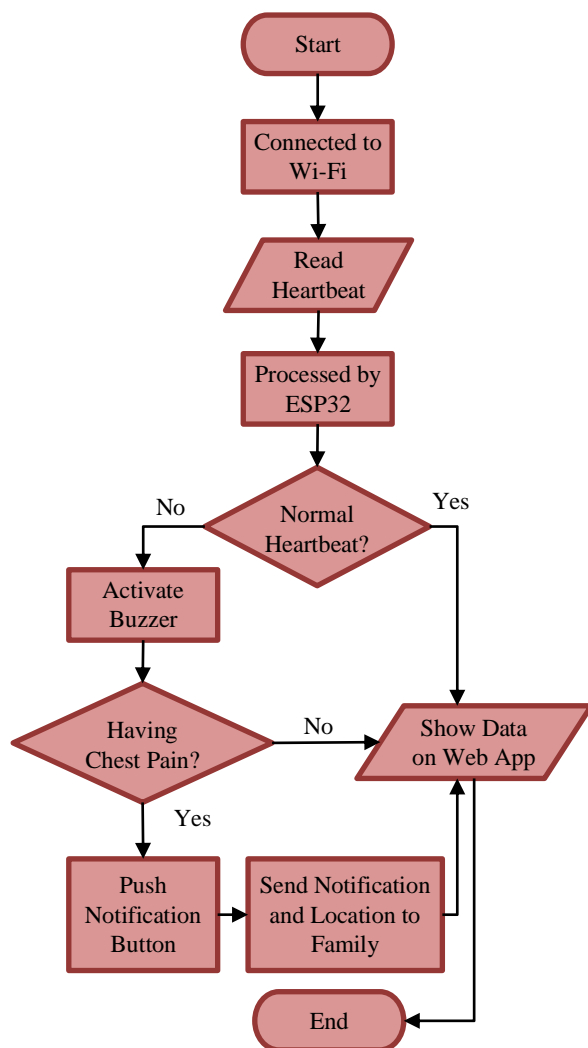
Start

Connected to Wi-Fi

Read Heartbeat

Processed by ESP32

No

Normal Heartbeat?

Yes

Activate Buzzer

Having Chest Pain?

No

Show Data on Web App

Yes

Push Notification Button

Send Notification and Location to Family

End